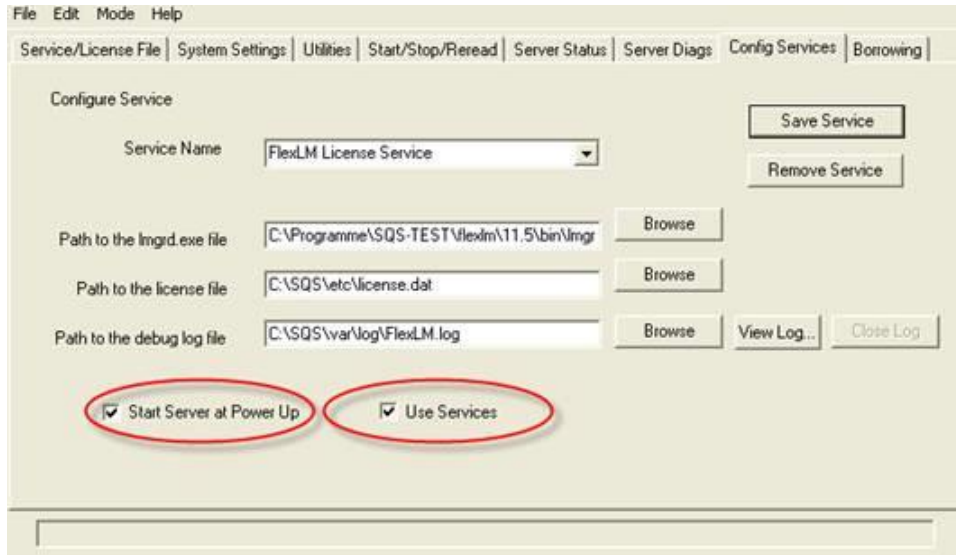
File Edit Mode Help

Service/License File | System Settings | Utilities | Start/Stop/Reread | Server Status | Server Diags | Config Services | Borrowing

Configure Service

Save Service

Service Name FlexLM License Service

Remove Service

Path to the lmgrd.exe file C:\Programme\SQS-TEST\flexlm\11.5\bin\lmgr Browse

Path to the license file C:\SQS\etc\license.dat Browse

Path to the debug log file C:\SQS\var\log\FlexLM.log Browse View Log... Close Log

Start Server at Power Up

Use Services